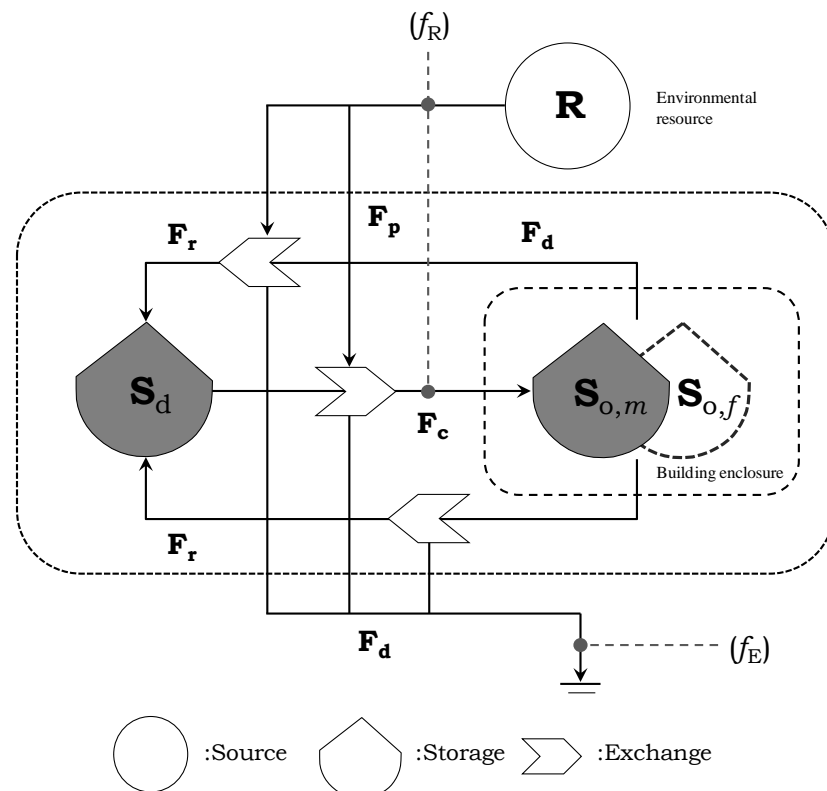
$(f_R)$

**R**

Environmental resource

$\mathbf{F_r}$

$\mathbf{F_p}$

$\mathbf{F_d}$

$\mathbf{S}_d$

$\mathbf{F_c}$

$\mathbf{S}_{o,m}$

$\mathbf{S}_{o,f}$

Building enclosure

$\mathbf{F_r}$

$\mathbf{F_d}$

$(f_E)$

:Source :Storage :Exchange